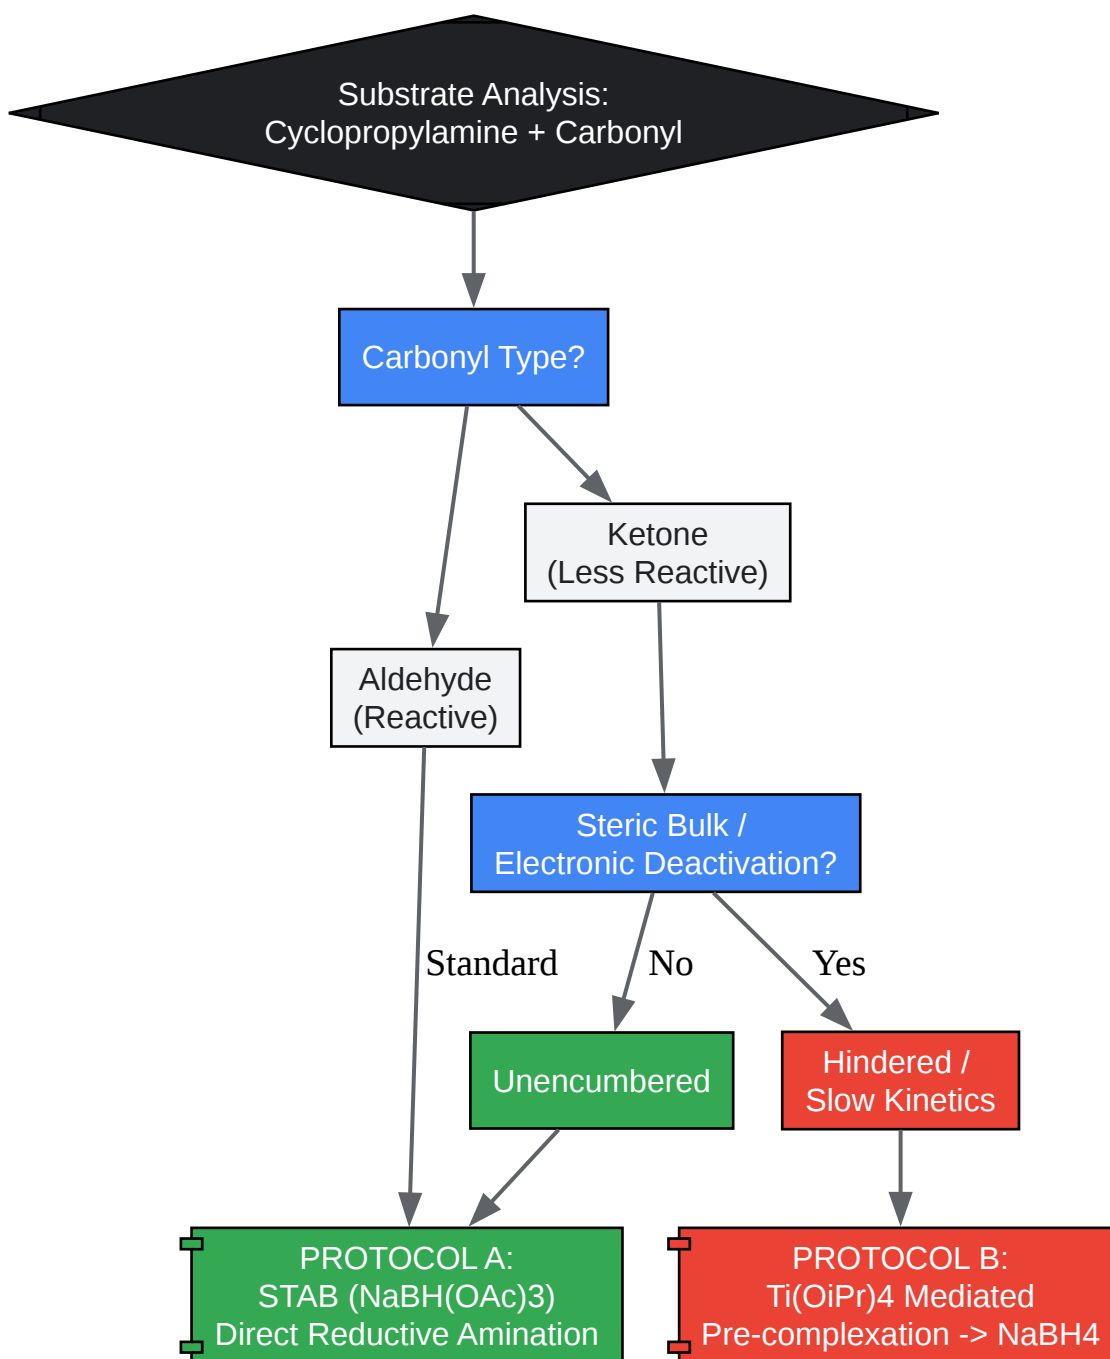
Substrate Analysis:
Cyclopropylamine + Carbonyl

Carbonyl Type?

Ketone
(Less Reactive)

Aldehyde
(Reactive)

Steric Bulk /
Electronic Deactivation?

Standard

No

Yes

Unencumbered

Hindered /
Slow Kinetics

PROTOCOL A:
STAB (NaBH(OAc)3)
Direct Reductive Amination

PROTOCOL B:
Ti(OiPr)4 Mediated
Pre-complexation -> NaBH4